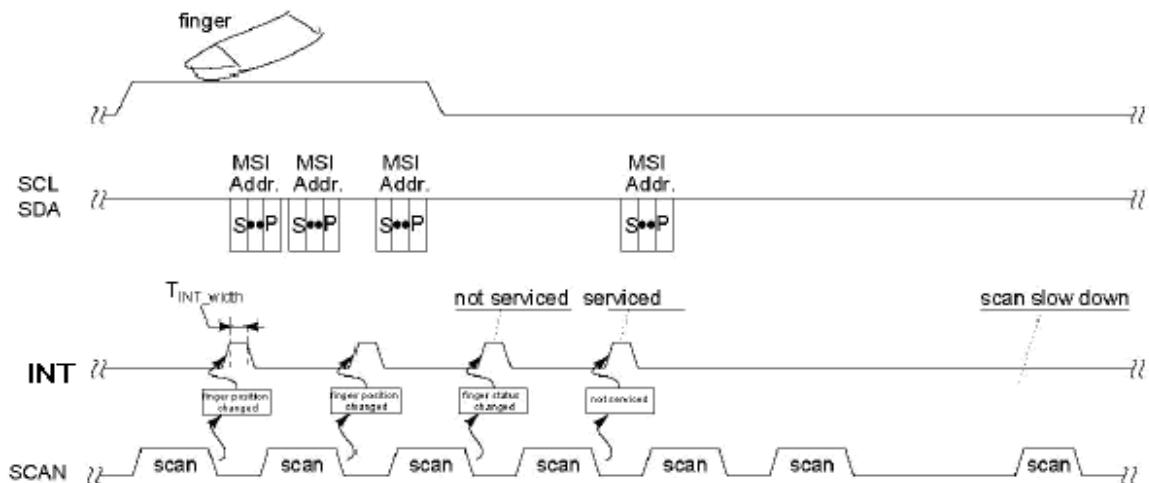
finger

SCL
SDA

MSI
Addr.

S••P

MSI
Addr.

S••P

MSI
Addr.

S••P

MSI
Addr.

S••P

$T_{INT\_width}$

not serviced

serviced

scan slow down

INT

finger position changed

finger position changed

finger status changed

not serviced

SCAN

scan

scan

scan

scan

scan

scan

scan